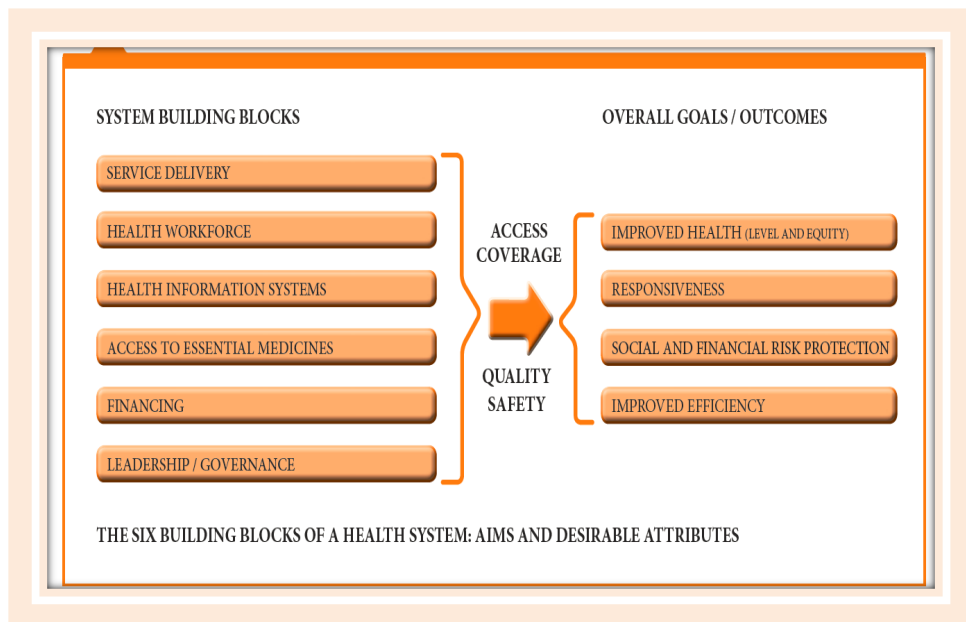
SYSTEM BUILDING BLOCKS

SERVICE DELIVERY

HEALTH WORKFORCE

HEALTH INFORMATION SYSTEMS

ACCESS TO ESSENTIAL MEDICINES

FINANCING

LEADERSHIP / GOVERNANCE

ACCESS
COVERAGE

QUALITY
SAFETY

OVERALL GOALS / OUTCOMES

IMPROVED HEALTH (LEVEL AND EQUITY)

RESPONSIVENESS

SOCIAL AND FINANCIAL RISK PROTECTION

IMPROVED EFFICIENCY

THE SIX BUILDING BLOCKS OF A HEALTH SYSTEM: AIMS AND DESIRABLE ATTRIBUTES